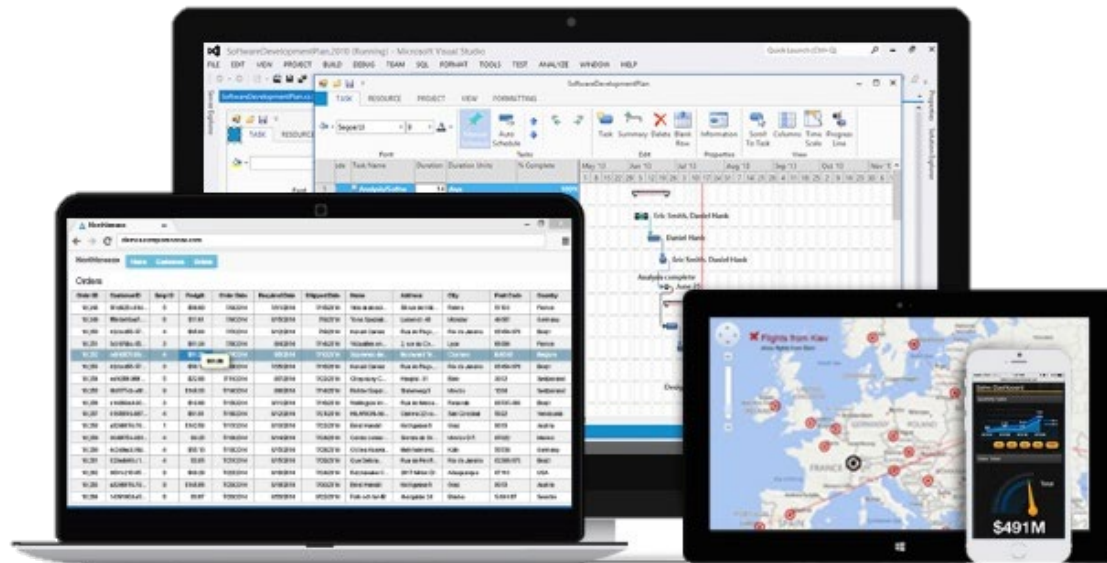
SoftwareDevelopmentPlan.2010 (Running) - Microsoft Visual Studio

FILE EDIT VIEW PROJECT BUILD DEBUG TEAM SQL FORMAT TOOLS TEST ANALYZE WINDOW HELP

Quick Launch (Ctrl+Q)

SoftwareDevelopmentPlan

TASK RESOURCE PROJECT VIEW FORMATTING

Segoe UI

Font

Manual Schedule Auto Schedule

Tasks

Task Summary Delete Blank Row

Edit

Information

Properties

Scroll To Task Columns Time Scale Progress Line

View

Task Name Duration Duration Units % Complete

Analysis/Softw

Eric Smith, Daniel Hank

Daniel Hank

Eric Smith, Daniel Hank

Analysis complete

June 25

Northwind

Orders

Flights from Kiev

FRANCE

$491M